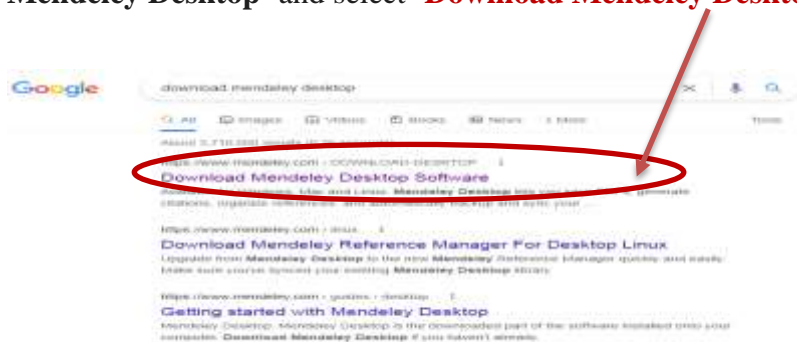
Mendeley Desktop" and select "Download Mendeley Deskt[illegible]

Google

download mendeley desktop

All Images Videos Books News More Tools

About 3,710,000 results (0.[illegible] seconds)

https://www.mendeley.com › DOWNLOAD-DESKTOP

Download Mendeley Desktop Software

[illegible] for Windows, Mac and Linux. Mendeley Desktop lets you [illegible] generate citations, organize references, and automatically backup and sync your ...

https://www.mendeley.com › linux

Download Mendeley Reference Manager For Desktop Linux

Upgrade from Mendeley Desktop to the new Mendeley Reference Manager quickly and easily. Make sure you've synced your existing Mendeley Desktop library.

https://www.mendeley.com › guides › desktop

Getting started with Mendeley Desktop

Mendeley Desktop. Mendeley Desktop is the downloaded part of the software installed onto your computer. Download Mendeley Desktop if you haven't already.